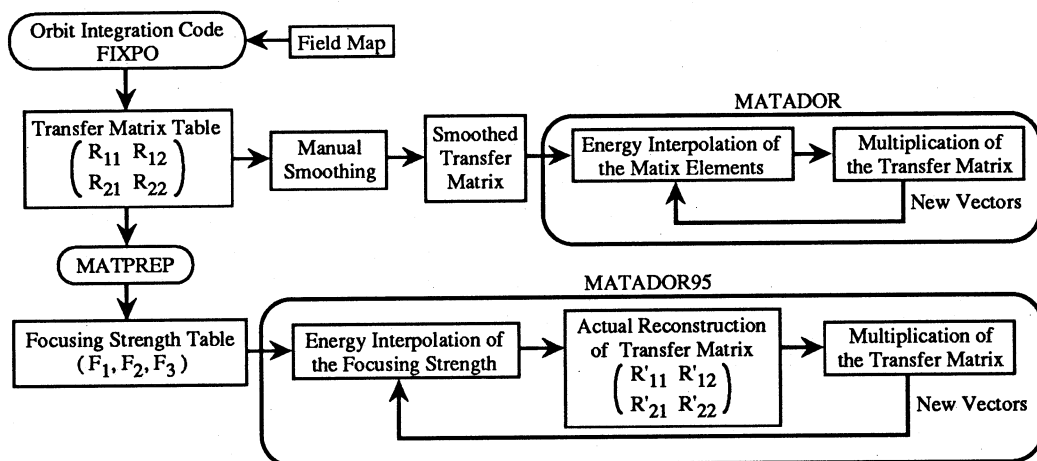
Orbit Integration Code FIXPO

Field Map

Transfer Matrix Table
$\begin{pmatrix} R_{11} & R_{12} \\ R_{21} & R_{22} \end{pmatrix}$

Manual Smoothing

Smoothed Transfer Matrix

MATADOR

Energy Interpolation of the Matix Elements

Multiplication of the Transfer Matrix

New Vectors

MATPREP

MATADOR95

Focusing Strength Table
$(F_1, F_2, F_3)$

Energy Interpolation of the Focusing Strength

Actual Reconstruction of Transfer Matrix
$\begin{pmatrix} R'_{11} & R'_{12} \\ R'_{21} & R'_{22} \end{pmatrix}$

Multiplication of the Transfer Matrix

New Vectors